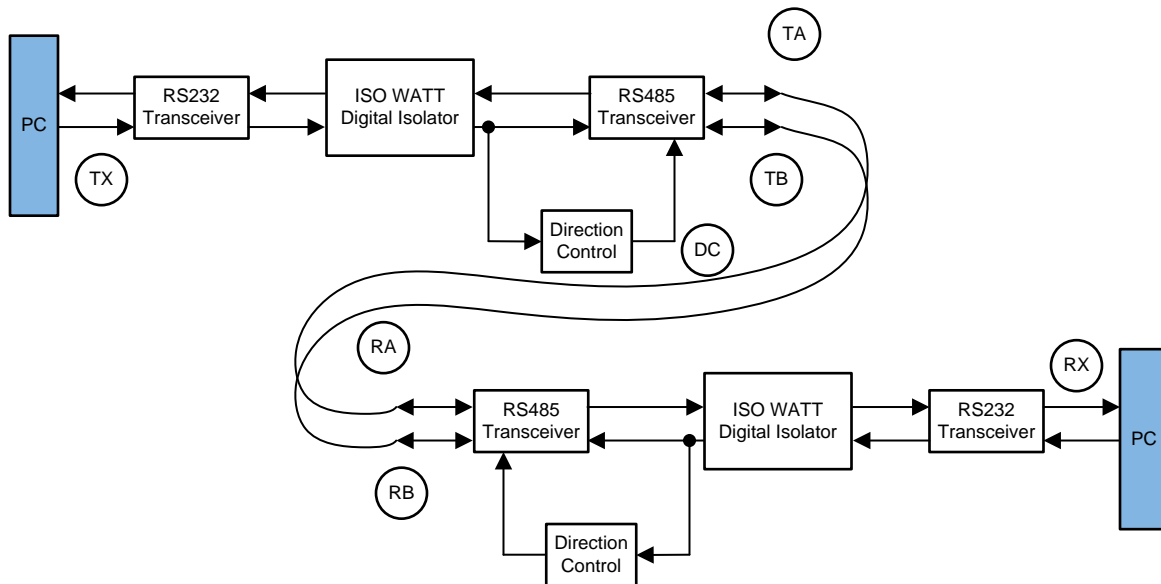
TA

PC

RS232 Transceiver

ISO WATT Digital Isolator

RS485 Transceiver

TX

TB

Direction Control

DC

RA

RX

RS485 Transceiver

ISO WATT Digital Isolator

RS232 Transceiver

PC

RB

Direction Control